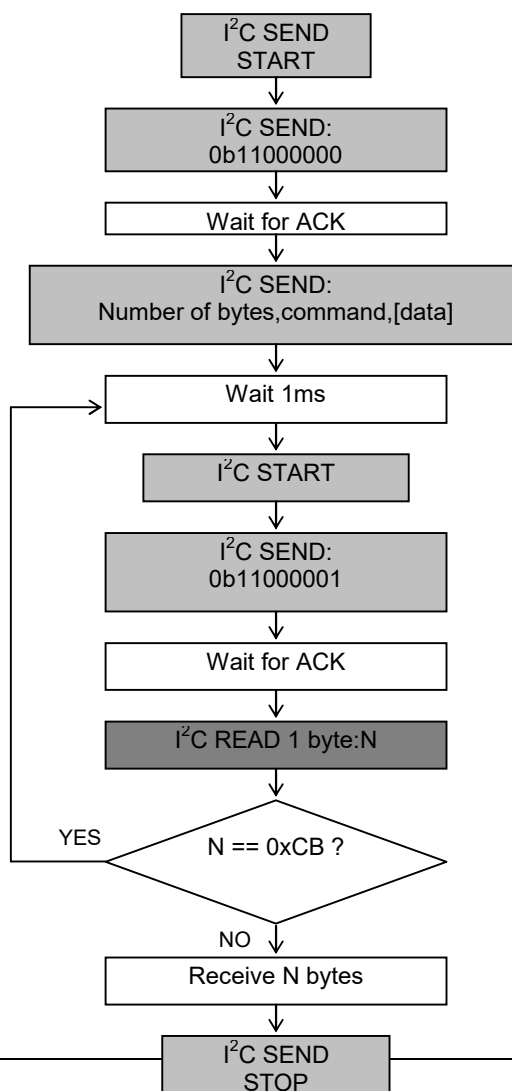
$I^2C$ SEND START

$I^2C$ SEND: 0b11000000

Wait for ACK

$I^2C$ SEND: Number of bytes,command,[data]

Wait 1ms

$I^2C$ START

$I^2C$ SEND: 0b11000001

Wait for ACK

$I^2C$ READ 1 byte:N

YES

N == 0xCB ?

NO

Receive N bytes

$I^2C$ SEND STOP